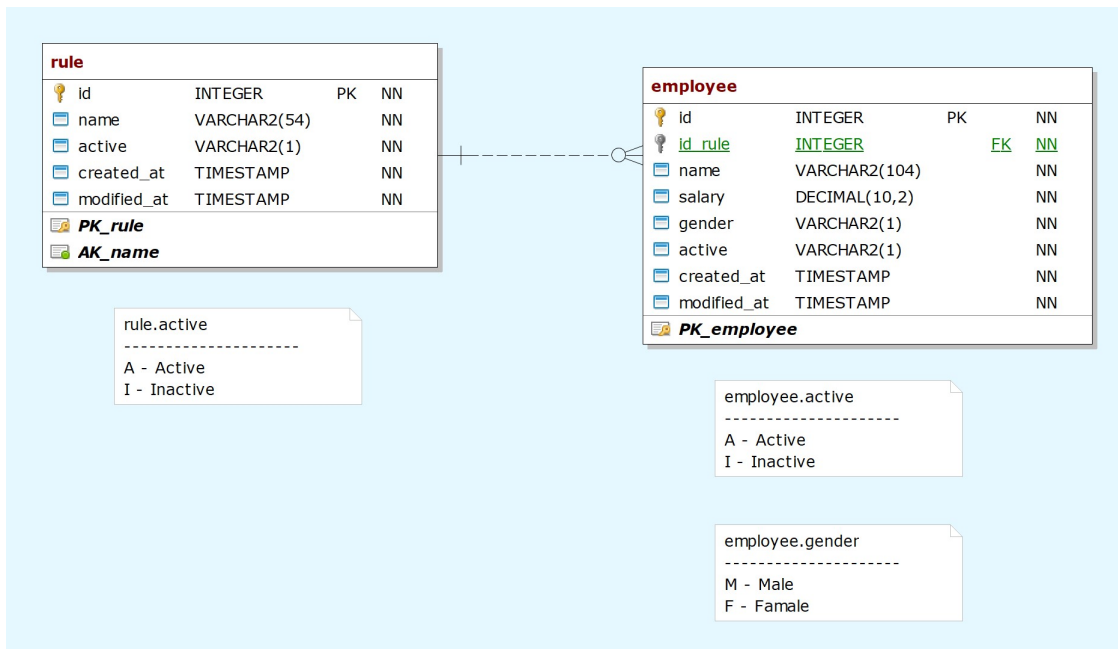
rule

| | | | |
|---|---|---|---|
| id | INTEGER | PK | NN |
| name | VARCHAR2(54) | | NN |
| active | VARCHAR2(1) | | NN |
| created_at | TIMESTAMP | | NN |
| modified_at | TIMESTAMP | | NN |

PK_rule
AK_name

employee

| | | | | |
|---|---|---|---|---|
| id | INTEGER | PK | | NN |
| id_rule | INTEGER | | FK | NN |
| name | VARCHAR2(104) | | | NN |
| salary | DECIMAL(10,2) | | | NN |
| gender | VARCHAR2(1) | | | NN |
| active | VARCHAR2(1) | | | NN |
| created_at | TIMESTAMP | | | NN |
| modified_at | TIMESTAMP | | | NN |

PK_employee

rule.active
---------------------
A - Active
I - Inactive

employee.active
---------------------
A - Active
I - Inactive

employee.gender
---------------------
M - Male
F - Famale